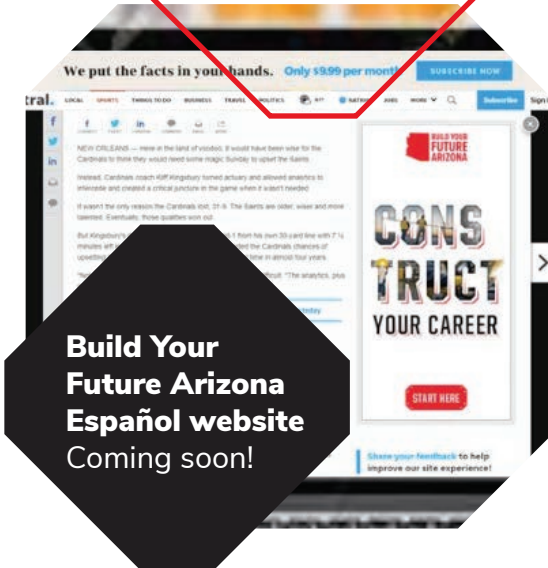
We put the facts in your hands. Only $9.99 per month SUBSCRIBE NOW

tral. LOCAL SPORTS THINGS TO DO BUSINESS TRAVEL POLITICS NATION JOBS MORE Subscribe Sign

NEW ORLEANS — Here in the land of voodoo, it would have been wise for the Cardinals to think they would need some magic Sunday to upset the Saints.

Instead, Cardinals coach Kliff Kingsbury turned actuary and allowed analytics to intercede and created a critical juncture in the game when it wasn't needed.

It wasn't the only reason the Cardinals lost, 31-9. The Saints are older, wiser and more talented. Eventually, those qualities won out.

But Kingsbury's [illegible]

BUILD YOUR FUTURE ARIZONA

CONS TRUCT YOUR CAREER

START HERE

Share your feedback to help improve our site experience!

Build Your Future Arizona Español website
Coming soon!